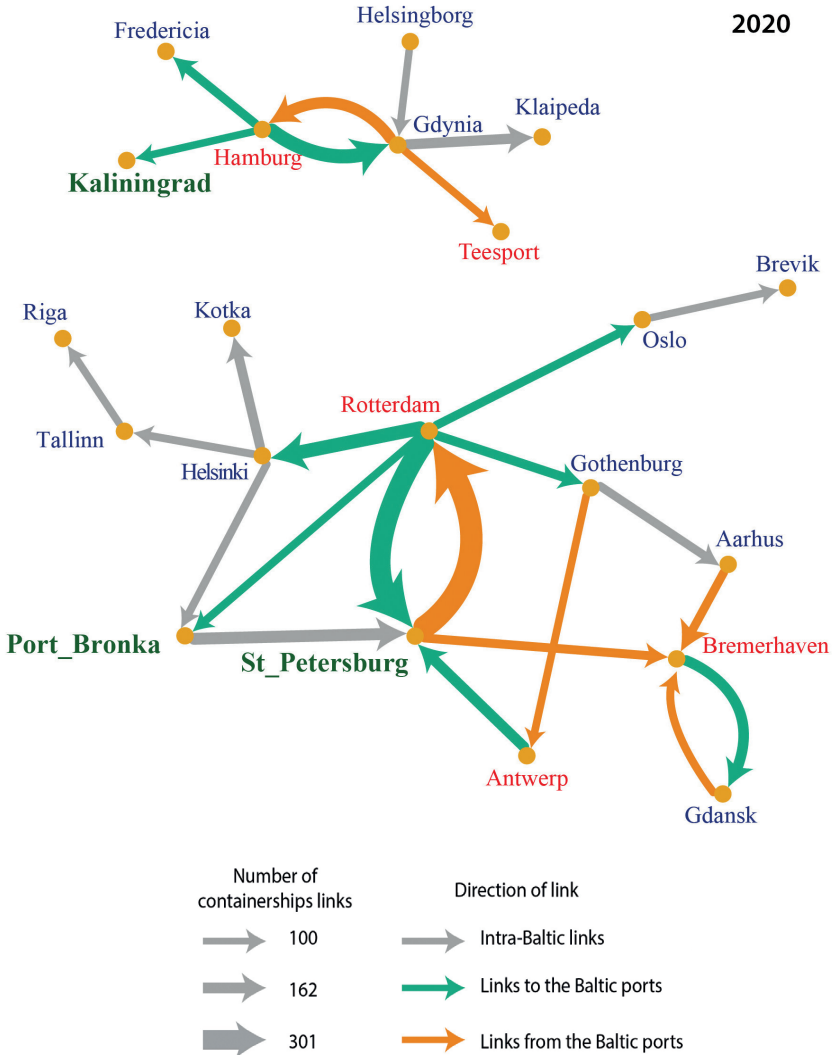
2020

Fredericia
Helsingborg
Klaipeda
Gdynia
Hamburg
Kaliningrad
Teesport

Riga
Kotka
Brevik
Oslo
Rotterdam
Tallinn
Helsinki
Gothenburg
Aarhus
Port_Bronka
St_Petersburg
Bremerhaven
Antwerp
Gdansk

Number of containerships links
100
162
301

Direction of link
Intra-Baltic links
Links to the Baltic ports
Links from the Baltic ports